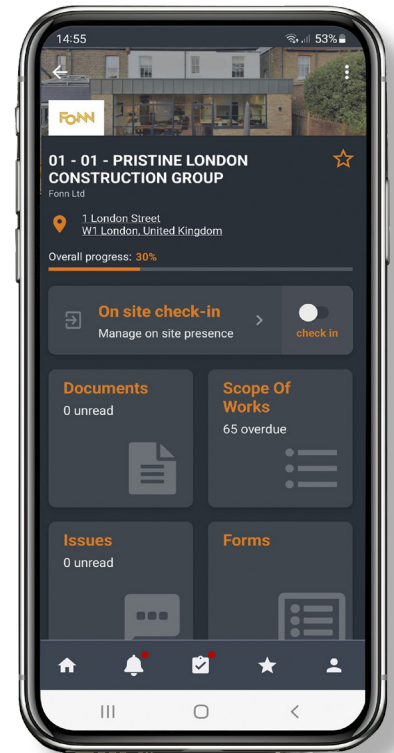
14:55 53%

FONN

01 - 01 - PRISTINE LONDON CONSTRUCTION GROUP
Fonn Ltd

1 London Street
W1 London, United Kingdom

Overall progress: 30%

On site check-in
Manage on site presence

check in

Documents
0 unread

Scope Of Works
65 overdue

Issues
0 unread

Forms